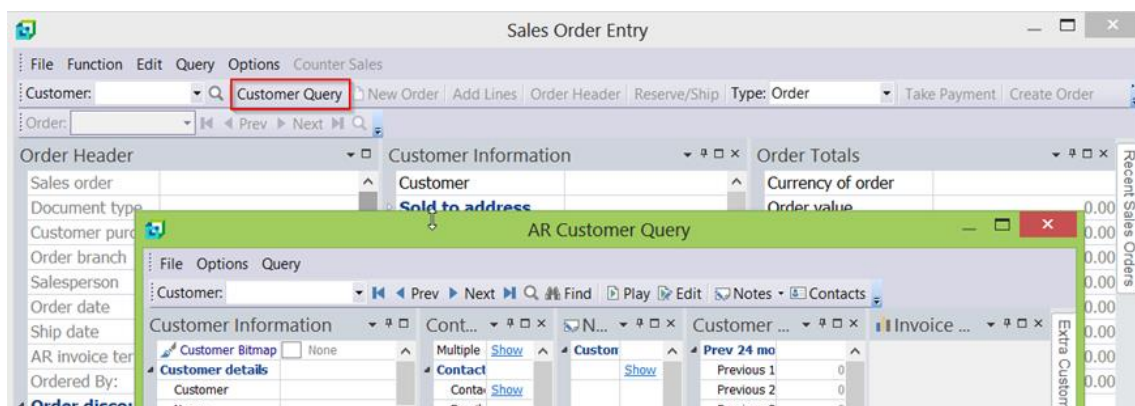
Sales Order Entry

File Function Edit Query Options Counter Sales

Customer: Customer Query New Order Add Lines Order Header Reserve/Ship Type: Order Take Payment Create Order

Order: Prev Next

Order Header
Sales order
Document type
Customer purc
Order branch
Salesperson
Order date
Ship date
AR invoice ter
Ordered By:
Order discou

Customer Information
Customer
Sold to address

Order Totals
Currency of order
Order value
0.00
0.00
0.00
0.00
0.00
0.00
0.00
0.00
0.00

Recent Sales Orders

AR Customer Query

File Options Query

Customer: Prev Next Find Play Edit Notes Contacts

Customer Information
Customer Bitmap None
Customer details
Customer

Cont...
Multiple Show
Contact
Conta Show

N...
Custom
Show

Customer ...
Prev 24 mo
Previous 1 0
Previous 2 0

Invoice ...

Extra Custom